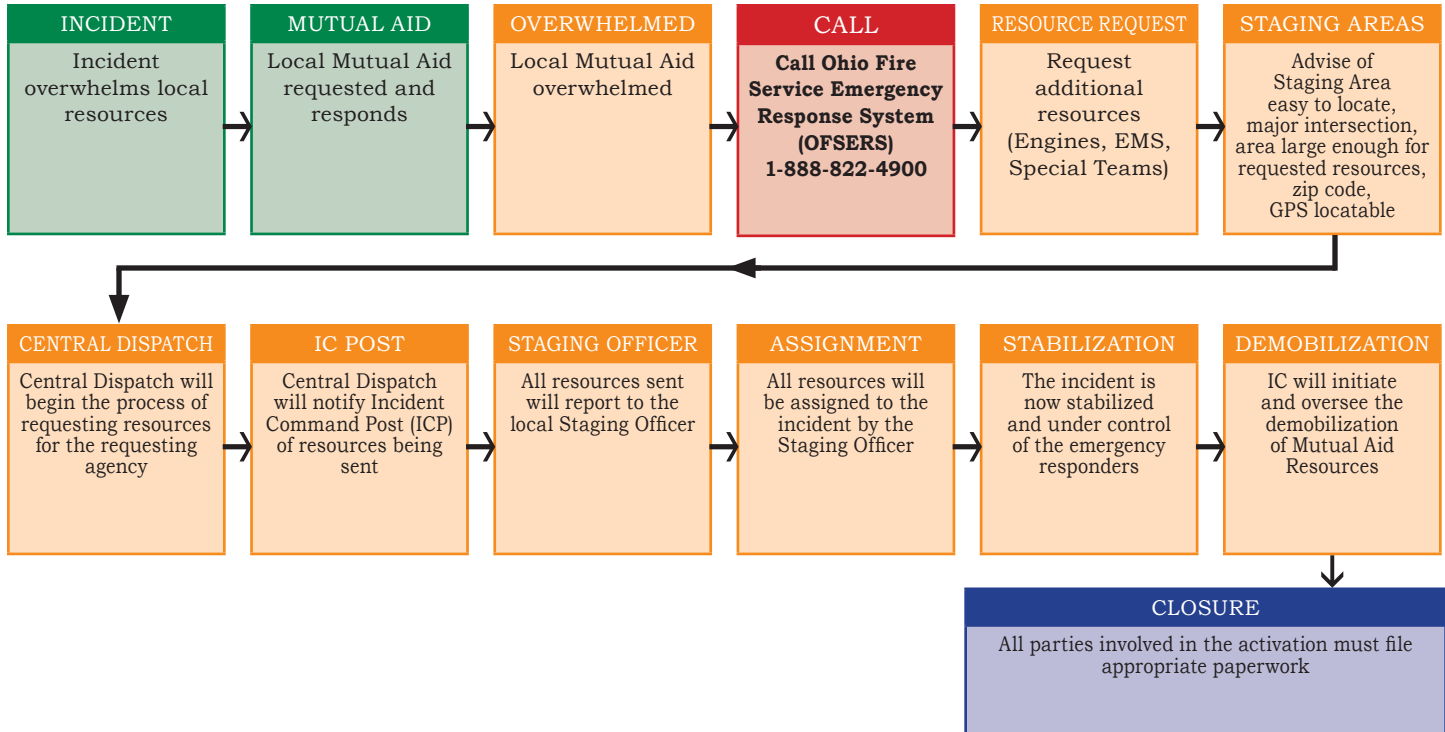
INCIDENT
Incident overwhelms local resources

MUTUAL AID
Local Mutual Aid requested and responds

OVERWHELMED
Local Mutual Aid overwhelmed

CALL
Call Ohio Fire Service Emergency Response System (OFSERS) 1-888-822-4900

RESOURCE REQUEST
Request additional resources (Engines, EMS, Special Teams)

STAGING AREAS
Advise of Staging Area easy to locate, major intersection, area large enough for requested resources, zip code, GPS locatable

CENTRAL DISPATCH
Central Dispatch will begin the process of requesting resources for the requesting agency

IC POST
Central Dispatch will notify Incident Command Post (ICP) of resources being sent

STAGING OFFICER
All resources sent will report to the local Staging Officer

ASSIGNMENT
All resources will be assigned to the incident by the Staging Officer

STABILIZATION
The incident is now stabilized and under control of the emergency responders

DEMOBILIZATION
IC will initiate and oversee the demobilization of Mutual Aid Resources

CLOSURE
All parties involved in the activation must file appropriate paperwork